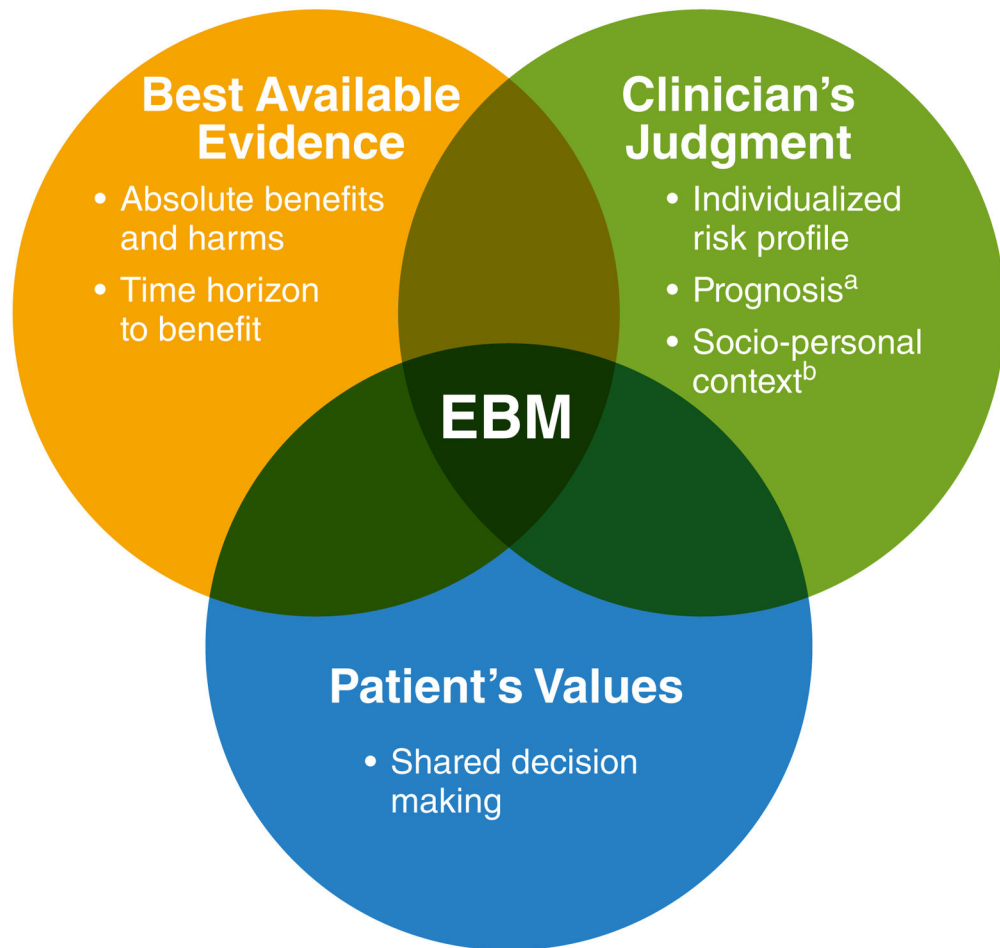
Best Available Evidence

• Absolute benefits and harms
• Time horizon to benefit

Clinician's Judgment

• Individualized risk profile
• Prognosis$^{a}$
• Socio-personal context$^{b}$

EBM

Patient's Values

• Shared decision making